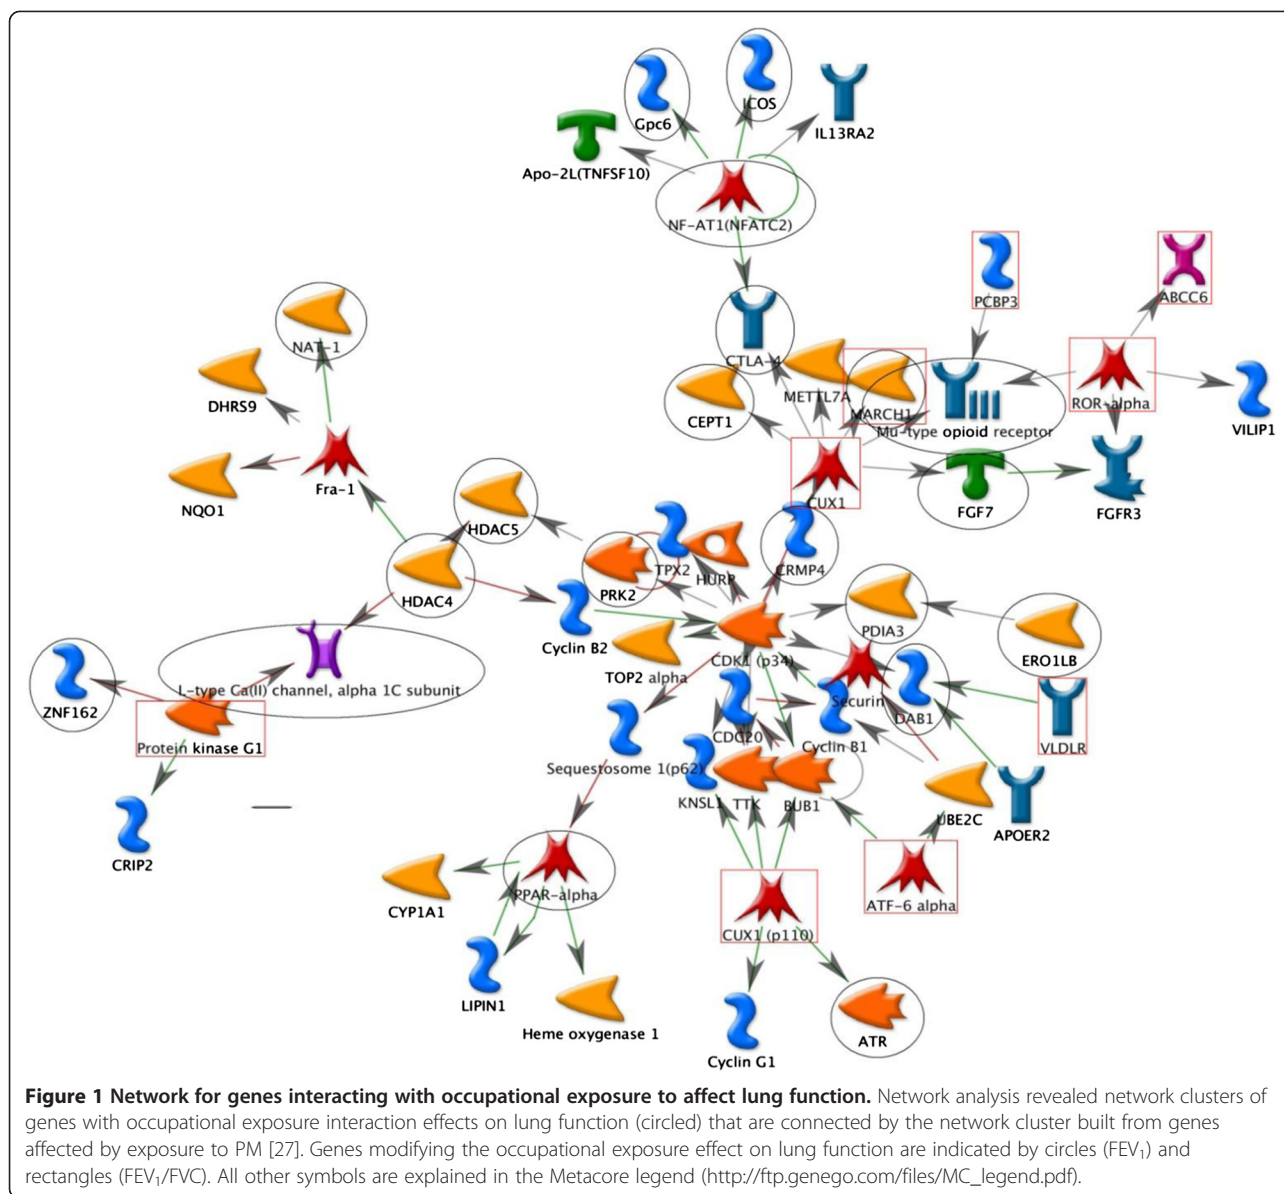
Gpc6
ICOS
IL13RA2
Apo-2L(TNFSF10)
NF-AT1(NFATC2)
PCBP3
ABCC6
NAT-1
DHRS9
CTLA-4
METTL7A
MARCH1
Mu-type opioid receptor
ROR-alpha
VILIP1
CEPT1
Fra-1
NQO1
CUX1
FGF7
FGFR3
HDAC5
HDAC4
PRK2
TPX2
HURP
CRMP4
Cyclin B2
CDK1 (p34)
PDIA3
ERO1LB
TOP2 alpha
Securin
DAB1
ZNF162
L-type Ca(II) channel, alpha 1C subunit
Protein kinase G1
CDC20
Cyclin B1
VLDLR
Sequestosome 1(p62)
KNSL1
TTK
BUB1
UBE2C
APOER2
CRIP2
ATF-6 alpha
CYP1A1
PPAR-alpha
CUX1 (p110)
LIPIN1
Heme oxygenase 1
Cyclin G1
ATR

**Figure 1 Network for genes interacting with occupational exposure to affect lung function.** Network analysis revealed network clusters of genes with occupational exposure interaction effects on lung function (circled) that are connected by the network cluster built from genes affected by exposure to PM [27]. Genes modifying the occupational exposure effect on lung function are indicated by circles (FEV$_1$) and rectangles (FEV$_1$/FVC). All other symbols are explained in the Metacore legend (http://ftp.genego.com/files/MC_legend.pdf).